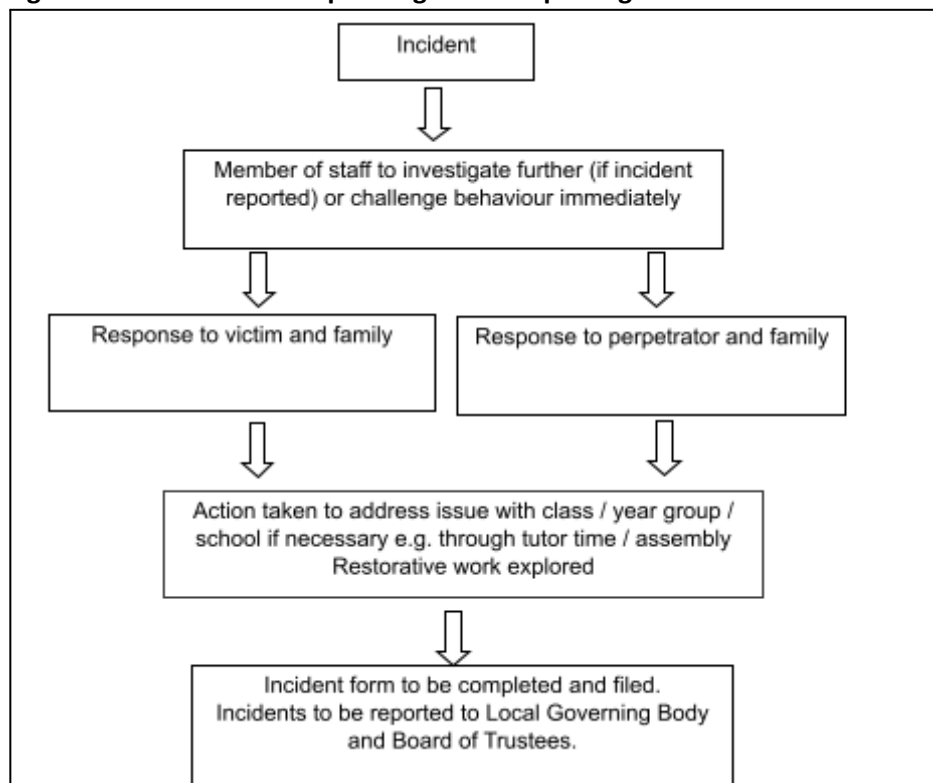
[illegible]

Incident

Member of staff to investigate further (if incident reported) or challenge behaviour immediately

Response to victim and family

Response to perpetrator and family

Action taken to address issue with class / year group / school if necessary e.g. through tutor time / assembly
Restorative work explored

Incident form to be completed and filed.
Incidents to be reported to Local Governing Body and Board of Trustees.